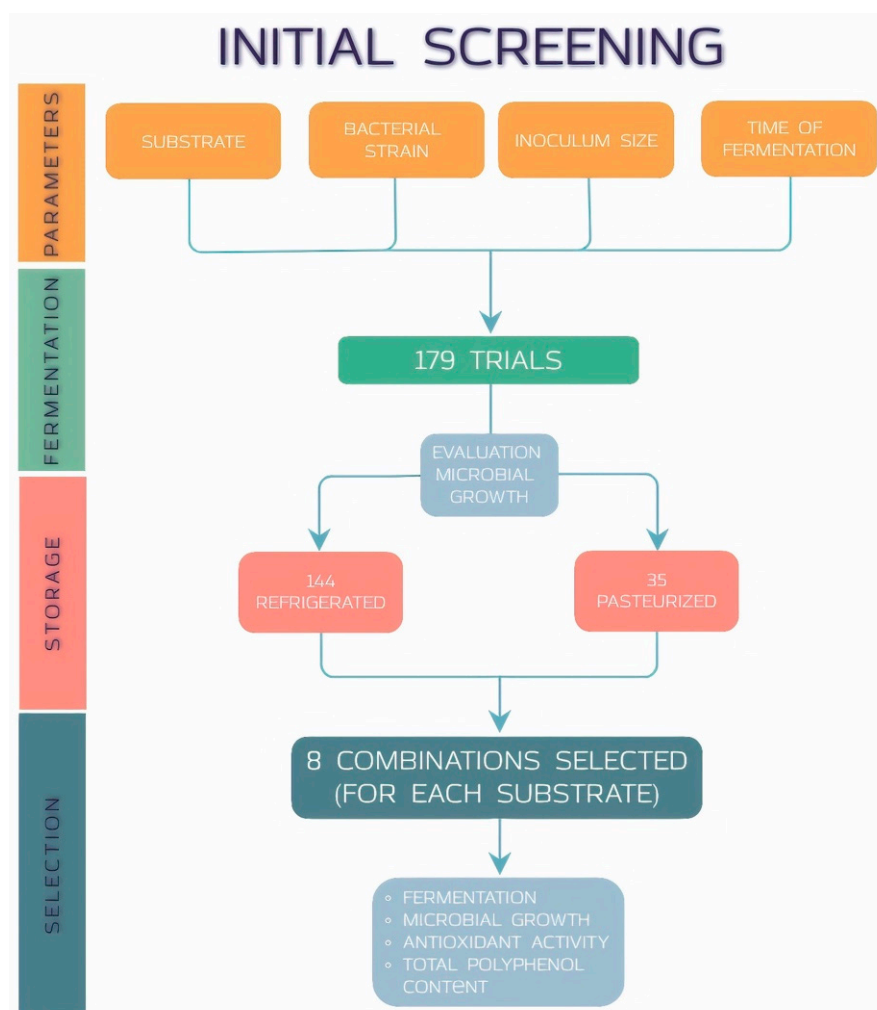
INITIAL SCREENING

PARAMETERS

SUBSTRATE

BACTERIAL STRAIN

INOCULUM SIZE

TIME OF FERMENTATION

FERMENTATION

179 TRIALS

EVALUATION MICROBIAL GROWTH

STORAGE

144 REFRIGERATED

35 PASTEURIZED

SELECTION

8 COMBINATIONS SELECTED (FOR EACH SUBSTRATE)

◦ FERMENTATION
◦ MICROBIAL GROWTH
◦ ANTIOXIDANT ACTIVITY
◦ TOTAL POLYPHENOL CONTENT